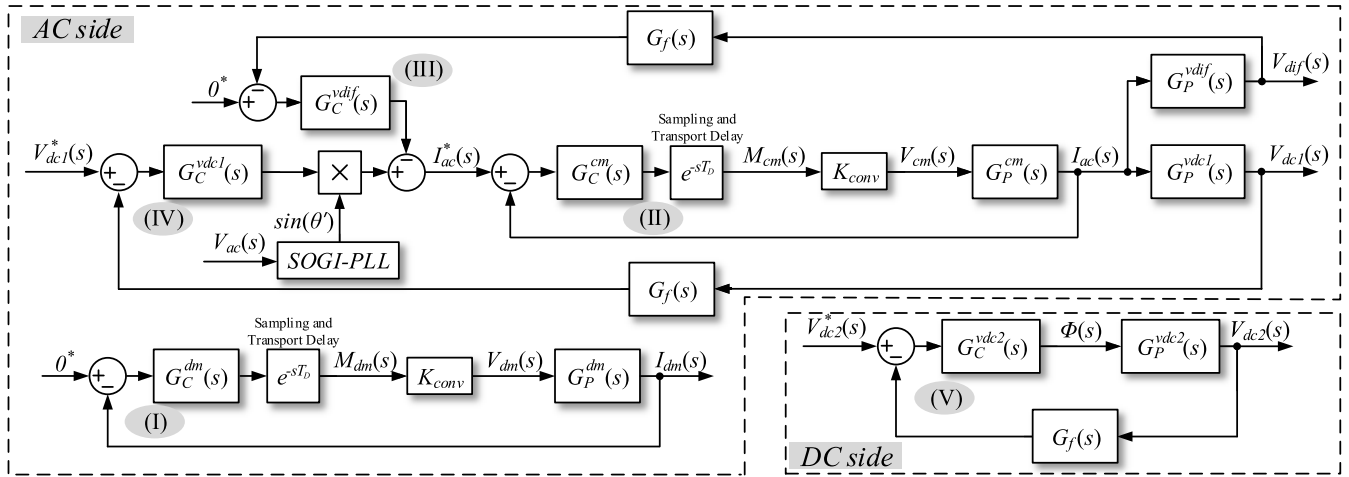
AC side

$G_f(s)$

$0^*$ + − $G_C^{vdif}(s)$ (III)

$G_P^{vdif}(s)$ $V_{dif}(s)$

Sampling and Transport Delay

$V_{dc1}^*(s)$ + − $G_C^{vdc1}(s)$ × − + $I_{ac}^*(s)$ + − $G_C^{cm}(s)$ $e^{-sT_D}$ $M_{cm}(s)$ $K_{conv}$ $V_{cm}(s)$ $G_P^{cm}(s)$ $I_{ac}(s)$ $G_P^{vdc1}(s)$ $V_{dc1}(s)$

(IV) $sin(\theta')$ (II)

$V_{ac}(s)$ SOGI-PLL

$G_f(s)$

Sampling and Transport Delay

$0^*$ + − $G_C^{dm}(s)$ $e^{-sT_D}$ $M_{dm}(s)$ $K_{conv}$ $V_{dm}(s)$ $G_P^{dm}(s)$ $I_{dm}(s)$

(I)

$V_{dc2}^*(s)$ + − $G_C^{vdc2}(s)$ $\Phi(s)$ $G_P^{vdc2}(s)$ $V_{dc2}(s)$

(V)

$G_f(s)$

DC side